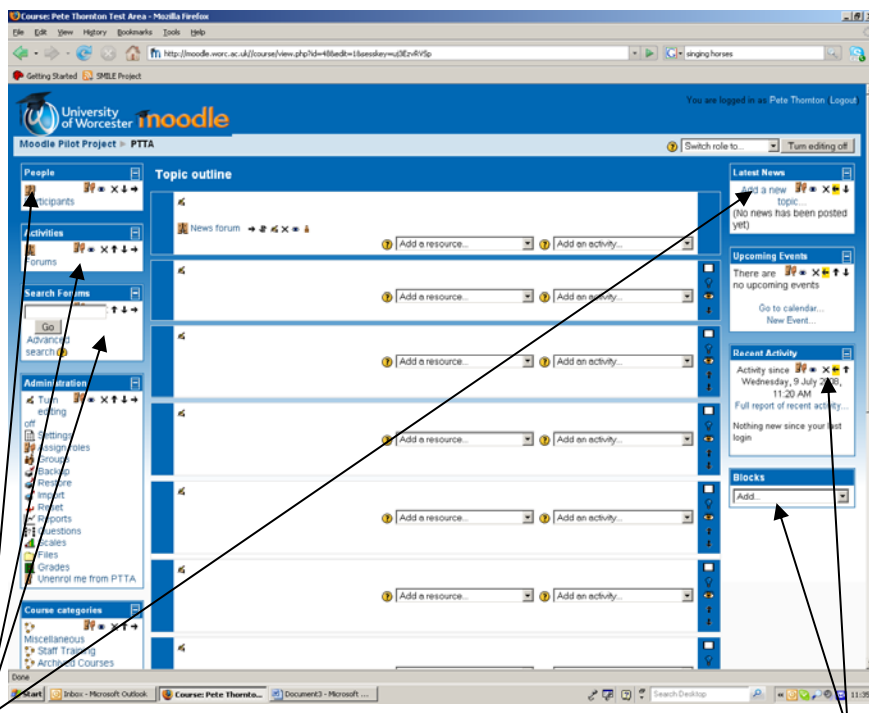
Course: Pete Thornton Test Area - Mozilla Firefox

File Edit View History Bookmarks Tools Help

http://moodle.worc.ac.uk//course/view.php?id=48&edit=1&sesskey=uj3EzvRVSp

singing horses

Getting Started SMILE Project

University of Worcester moodle

You are logged in as Pete Thornton (Logout)

Moodle Pilot Project ▸ PTTA

Switch role to...

Turn editing off

People

Participants

Activities

Forums

Search Forums

Go

Advanced search

Administration

Turn editing off

Settings

Assign roles

Groups

Backup

Restore

Import

Reset

Reports

Questions

Scales

Files

Grades

Unenrol me from PTTA

Course categories

Miscellaneous

Staff Training

Archived Courses

Topic outline

News forum

Add a resource...

Add an activity...

Add a resource...

Add an activity...

Add a resource...

Add an activity...

Add a resource...

Add an activity...

Add a resource...

Add an activity...

Add a resource...

Add an activity...

Latest News

Add a new topic...

(No news has been posted yet)

Upcoming Events

There are no upcoming events

Go to calendar...

New Event...

Recent Activity

Activity since Wednesday, 9 July 2008, 11:20 AM

Full report of recent activity...

Nothing new since your last login

Blocks

Add...

Done

Start

Inbox - Microsoft Outlook

Course: Pete Thornto...

Document3 - Microsoft ...

Search Desktop

11:35